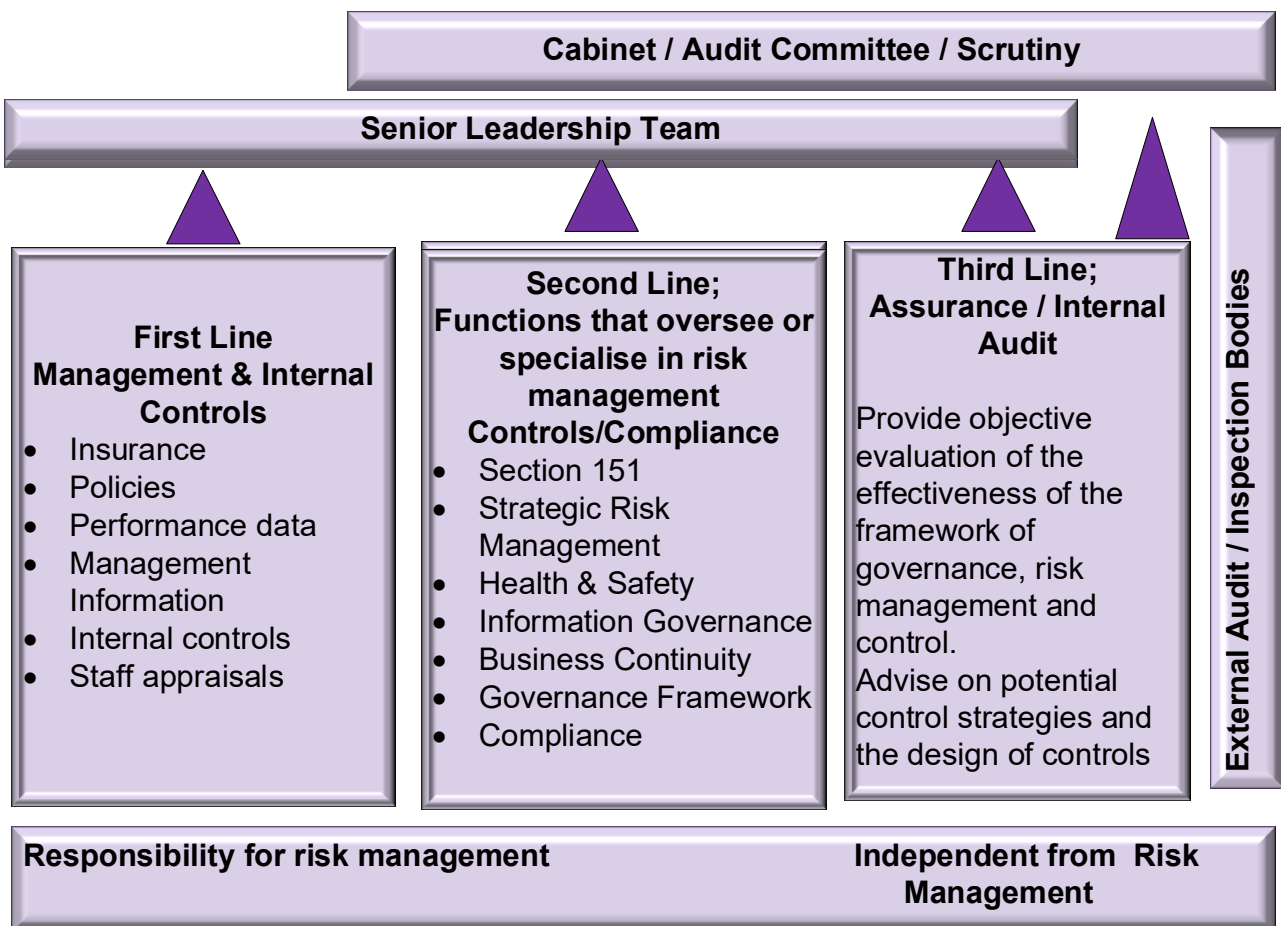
Cabinet / Audit Committee / Scrutiny

Senior Leadership Team

First Line
Management & Internal Controls

- Insurance
- Policies
- Performance data
- Management Information
- Internal controls
- Staff appraisals

Second Line;
Functions that oversee or specialise in risk management
Controls/Compliance

- Section 151
- Strategic Risk Management
- Health & Safety
- Information Governance
- Business Continuity
- Governance Framework
- Compliance

Third Line;
Assurance / Internal Audit

Provide objective evaluation of the effectiveness of the framework of governance, risk management and control.
Advise on potential control strategies and the design of controls

External Audit / Inspection Bodies

Responsibility for risk management

Independent from Risk Management